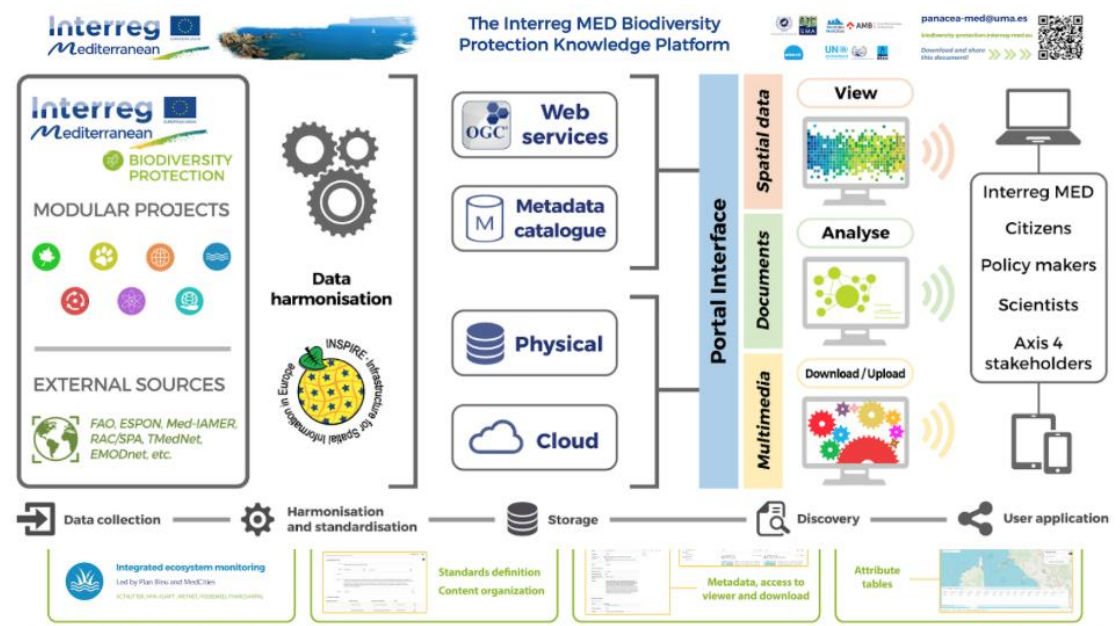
Interreg
Mediterranean

The Interreg MED Biodiversity Protection Knowledge Platform

panacea-med@uma.es
biodiversity-protection.interreg-med.eu
Download and share this document!

Interreg
Mediterranean
BIODIVERSITY PROTECTION

MODULAR PROJECTS

EXTERNAL SOURCES

FAO, ESPON, Med-IAMER, RAC/SPA, TMedNet, EMODnet, etc.

Data harmonisation

INSPIRE - Infrastructure for Spatial Information in Europe

OGC Web services

M Metadata catalogue

Physical

Cloud

Portal Interface

Spatial data

Documents

Multimedia

View

Analyse

Download / Upload

Interreg MED
Citizens
Policy makers
Scientists
Axis 4 stakeholders

Data collection

Harmonisation and standardisation

Storage

Discovery

User application

Integrated ecosystem monitoring
Led by Plan Bleu and MedCities
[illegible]

Standards definition
Content organization

Metadata, access to viewer and download

Attribute tables